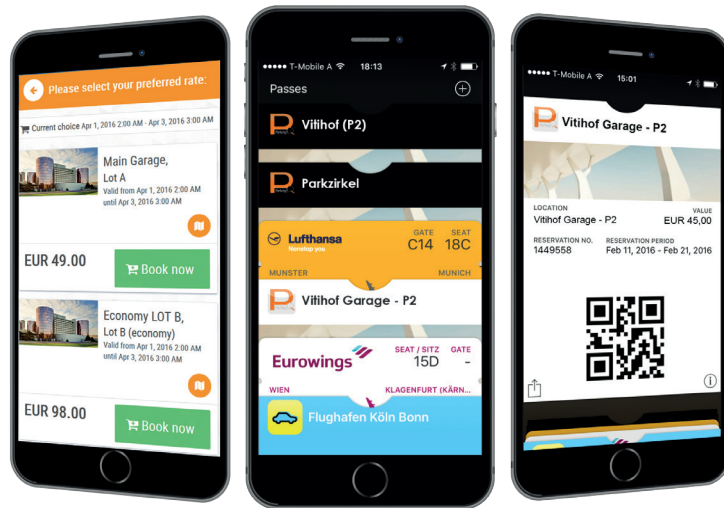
Please select your preferred rate:

Current choice Apr 1, 2016 2:00 AM - Apr 3, 2016 3:00 AM

Main Garage,
Lot A
Valid from Apr 1, 2016 2:00 AM
until Apr 3, 2016 3:00 AM

EUR 49.00

Book now

Economy LOT B,
Lot B (economy)
Valid from Apr 1, 2016 2:00 AM
until Apr 3, 2016 3:00 AM

EUR 98.00

Book now

●●●●● T-Mobile A 18:13

Passes

Vitihof (P2)

Parkzirkel

Lufthansa
Nonstop you

GATE
C14

SEAT
18C

MUNSTER

MUNICH

Vitihof Garage - P2

Eurowings

SEAT / SITZ
15D

GATE
-

WIEN

KLAGENFURT (KÄRN...

Flughafen Köln Bonn

●●●●● T-Mobile A 15:01

Vitihof Garage - P2

LOCATION
Vitihof Garage - P2

VALUE
EUR 45,00

RESERVATION NO.
1449558

RESERVATION PERIOD
Feb 11, 2016 - Feb 21, 2016